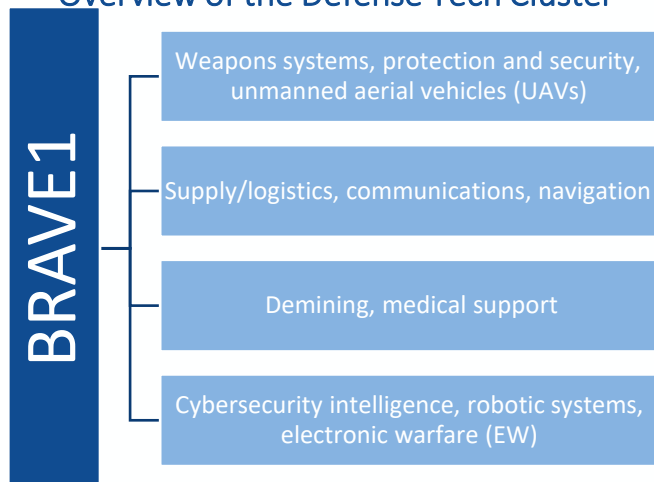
Overview of the Defense Tech Cluster

BRAVE1

Weapons systems, protection and security, unmanned aerial vehicles (UAVs)

Supply/logistics, communications, navigation

Demining, medical support

Cybersecurity intelligence, robotic systems, electronic warfare (EW)